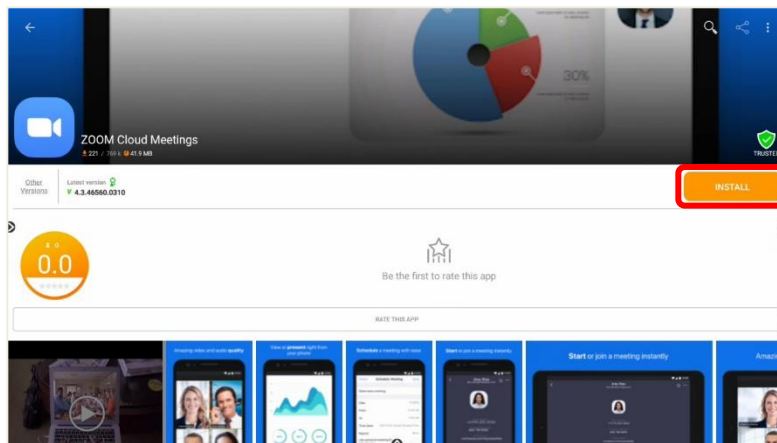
30%

ZOOM Cloud Meetings

221 / 765 k 41.9 MB

TRUSTED

Other Versions

Latest version

4.3.46560.0310

INSTALL

0.0

Be the first to rate this app

RATE THIS APP

Amazing video and audio quality

View or present right from your phone

Schedule a meeting with ease

Start or join a meeting instantly

Start or join a meeting instantly

Amazi